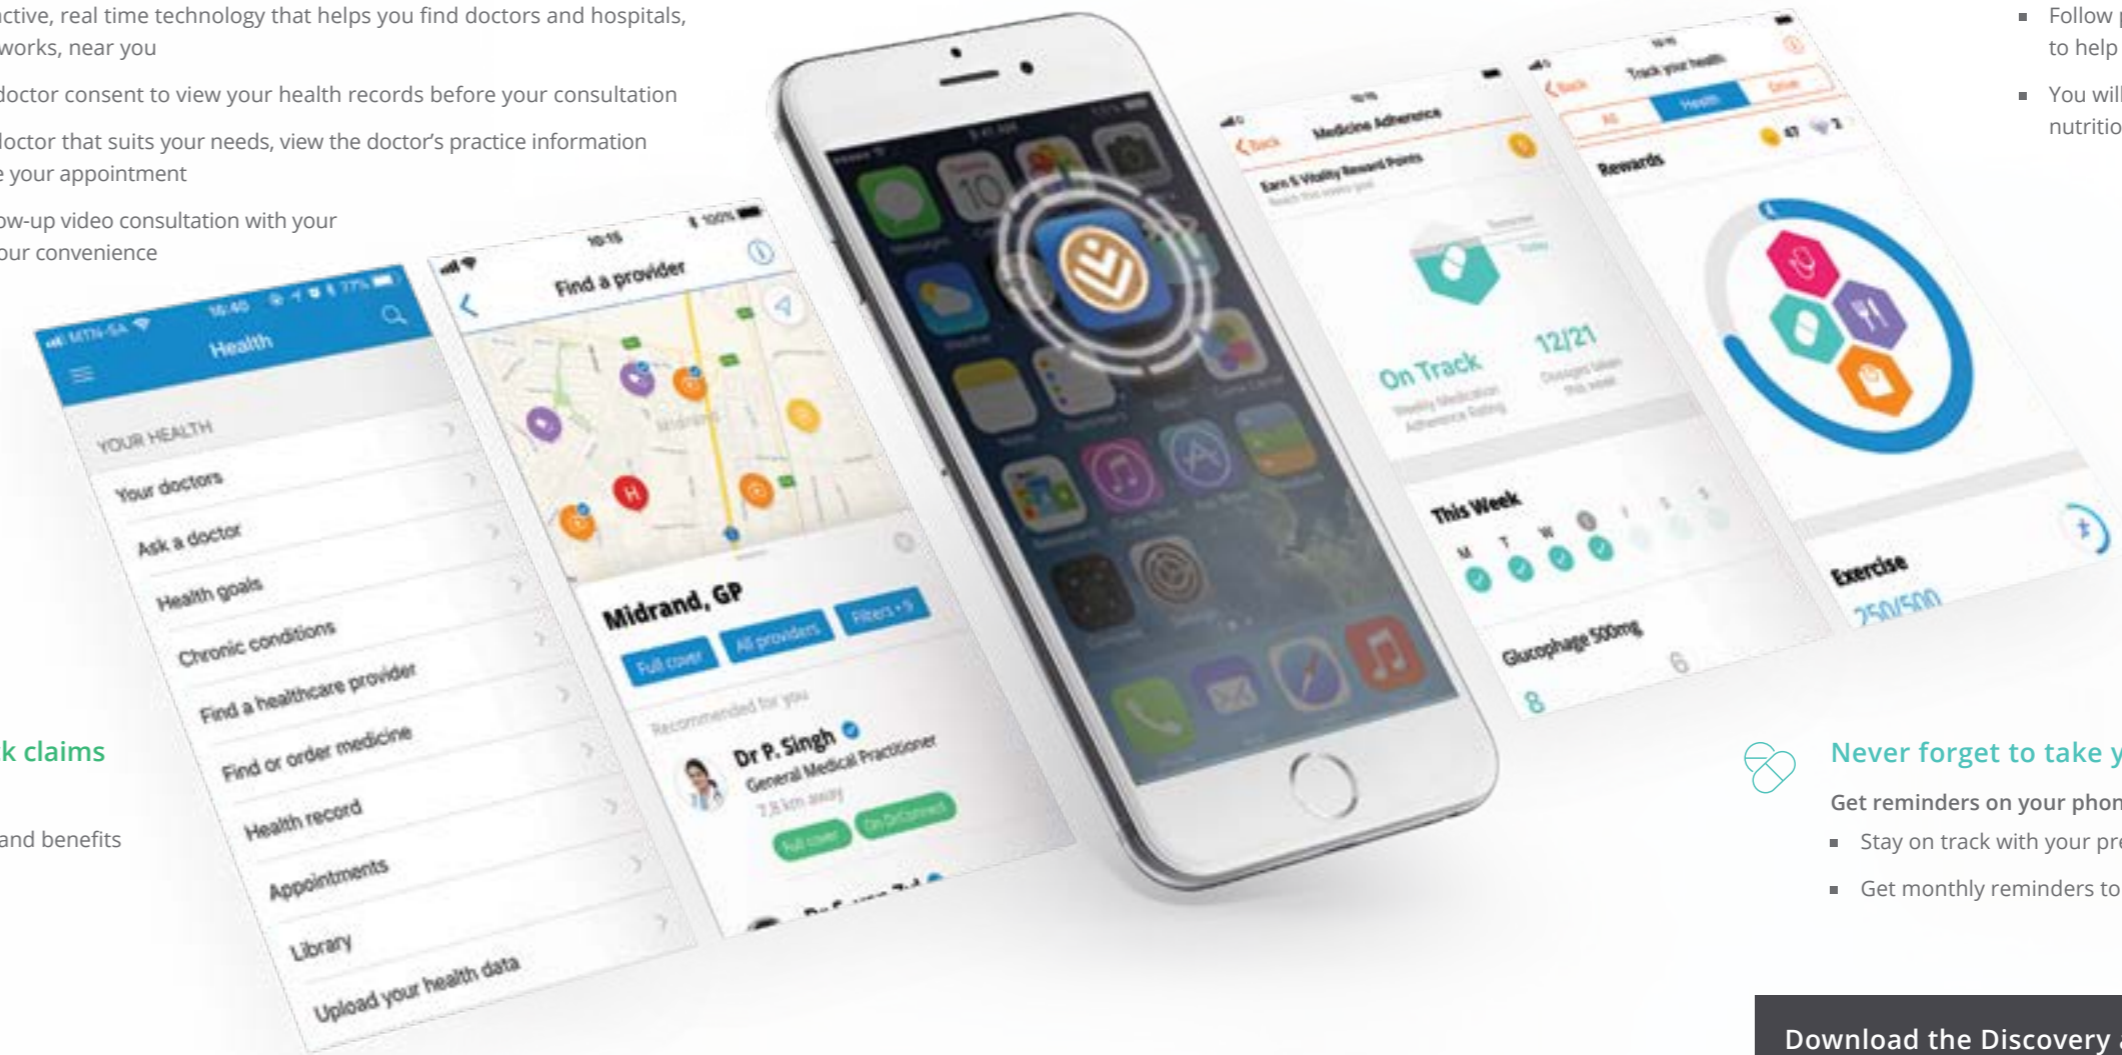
ctive, real time technology that helps you find doctors and hospitals, works, near you

doctor consent to view your health records before your consultation

doctor that suits your needs, view the doctor's practice information e your appointment

ow-up video consultation with your our convenience

k claims

and benefits

MTN-SA 16:40 77%

Health

YOUR HEALTH

Your doctors

Ask a doctor

Health goals

Chronic conditions

Find a healthcare provider

Find or order medicine

Health record

Appointments

Library

Upload your health data

10:15 100%

Find a provider

Midrand

Midrand, GP

Full cover

All providers

Filters

Recommended for you

Dr P. Singh

General Medical Practitioner

7,8 km away

Full cover

On DrConnect

Back

Medicine Adherence

Earn 5 Vitality Reward Points

On Track

Weekly Medication Adherence Rating

12/21

Dosages taken this week

This Week

M T W T F S S

Glucophage 500mg

8

6

Back

Track your health

All

Health

Drive

Rewards

47

2

Exercise

250/500

Follow p to help

You will nutritio

Never forget to take y

Get reminders on your phon

Stay on track with your pre

Get monthly reminders to

Download the Discovery